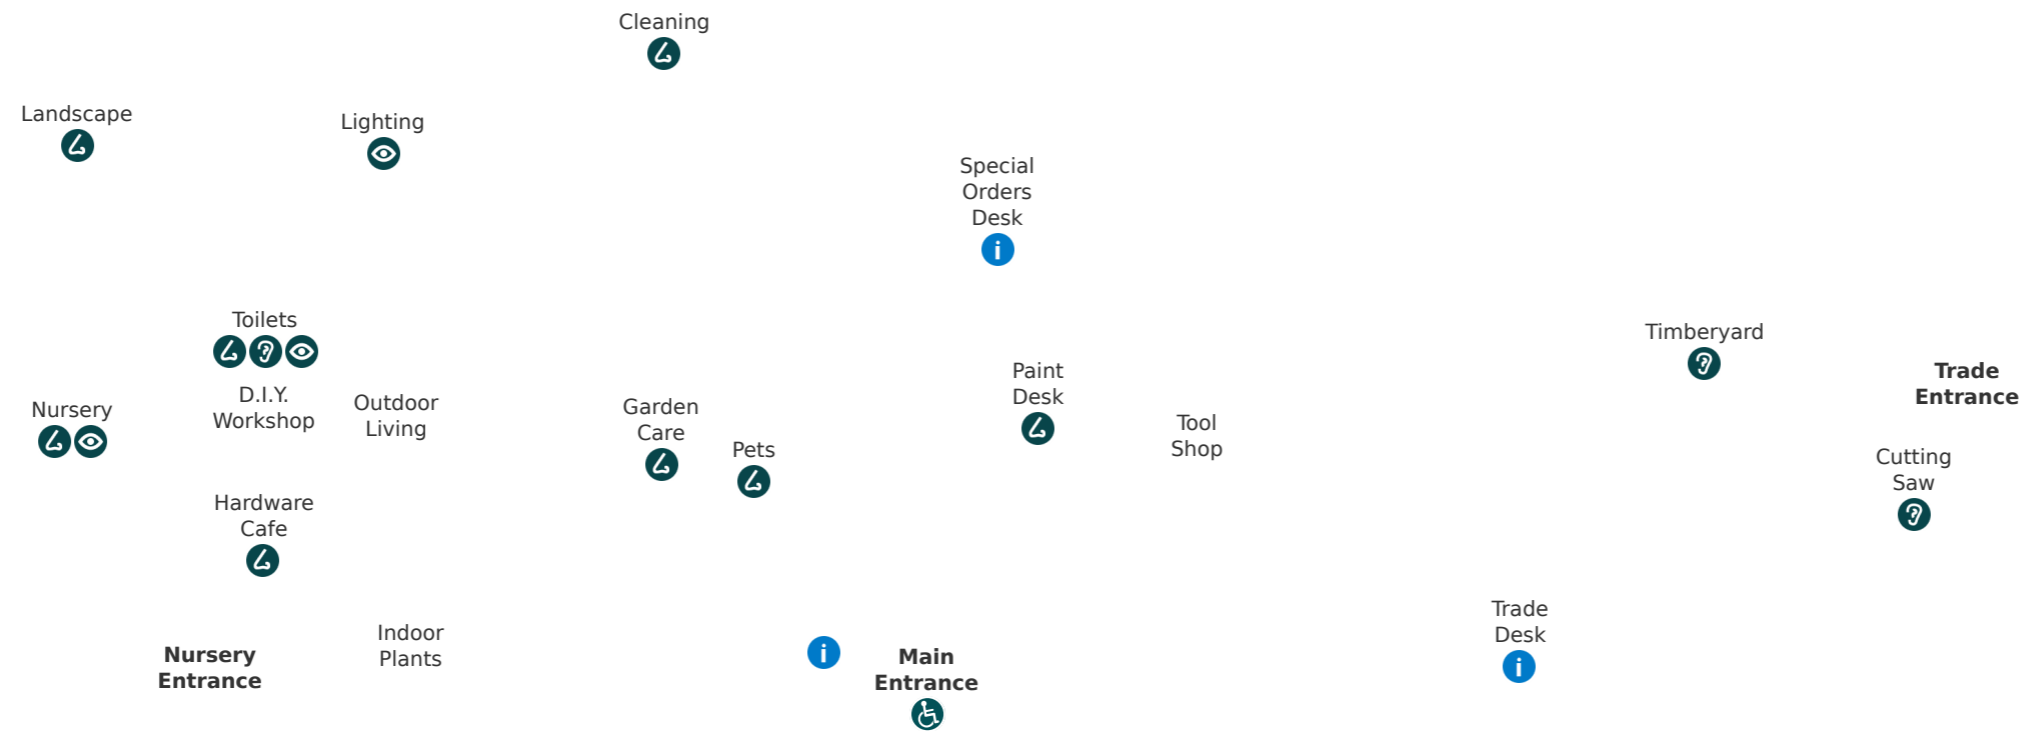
Cleaning

Landscape

Lighting

Special Orders Desk

Toilets

Timberyard

Trade Entrance

Nursery

D.I.Y. Workshop

Outdoor Living

Garden Care

Paint Desk

Pets

Tool Shop

Cutting Saw

Hardware Cafe

Trade Desk

Indoor Plants

Nursery Entrance

Main Entrance